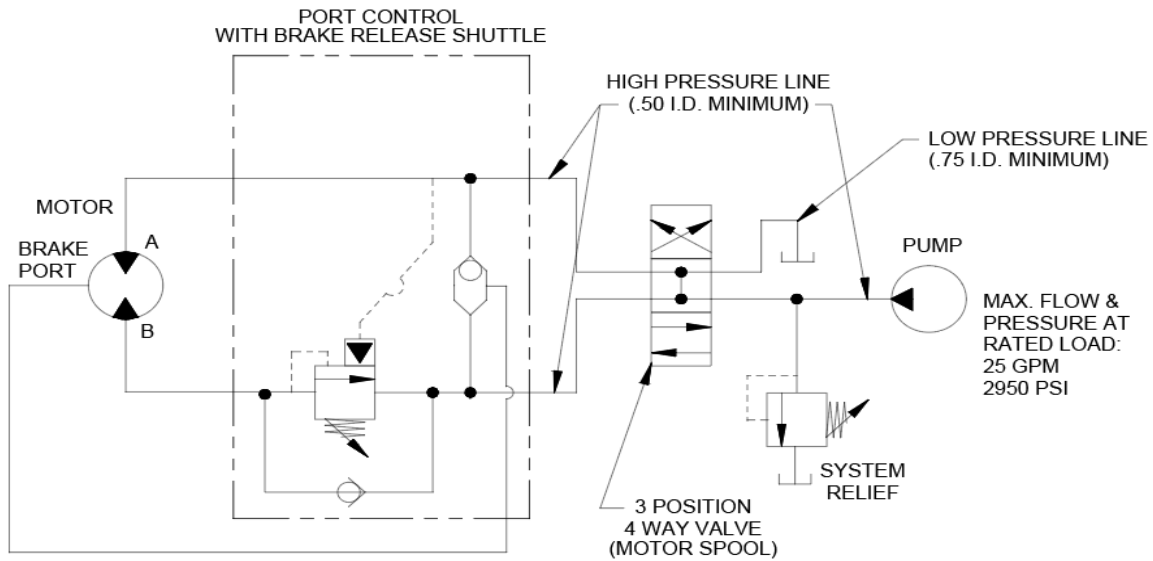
PORT CONTROL
WITH BRAKE RELEASE SHUTTLE

HIGH PRESSURE LINE
(.50 I.D. MINIMUM)

LOW PRESSURE LINE
(.75 I.D. MINIMUM)

MOTOR

A

BRAKE
PORT

B

PUMP

MAX. FLOW &
PRESSURE AT
RATED LOAD:
25 GPM
2950 PSI

SYSTEM
RELIEF

3 POSITION
4 WAY VALVE
(MOTOR SPOOL)